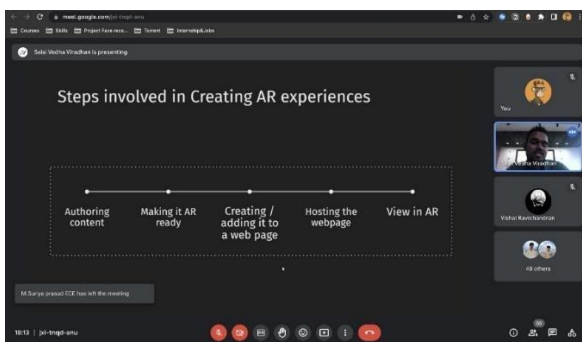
meet.google.com/jxi-tnqd-anu

Courses Skills Project Face reco... Torrent Internship&Jobs

Selvi Vedha Viradhan is presenting

Steps involved in Creating AR experiences

Authoring content

Making it AR ready

Creating / adding it to a web page

Hosting the webpage

View in AR

You

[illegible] Viradhan

Vishal Ravichandran

48 others

M.Surya prasad ECE has left the meeting

18:13 | jxi-tnqd-anu